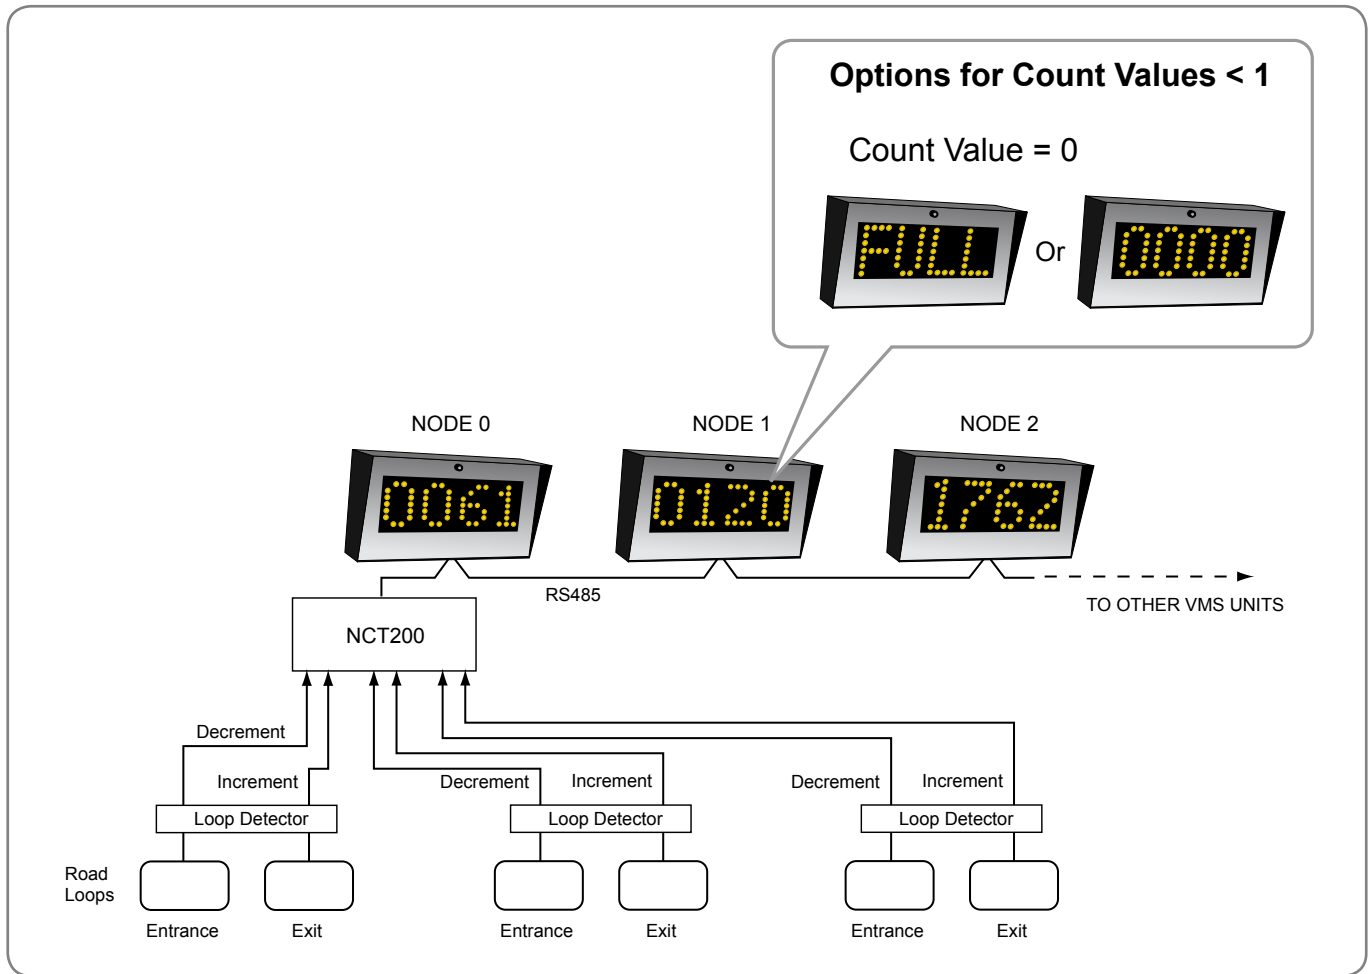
Options for Count Values < 1

Count Value = 0

FULL

Or

0000

NODE 0

NODE 1

NODE 2

0061

0120

1762

RS485

TO OTHER VMS UNITS

NCT200

Decrement

Increment

Loop Detector

Decrement

Increment

Loop Detector

Decrement

Increment

Loop Detector

Road Loops

Entrance

Exit

Entrance

Exit

Entrance

Exit